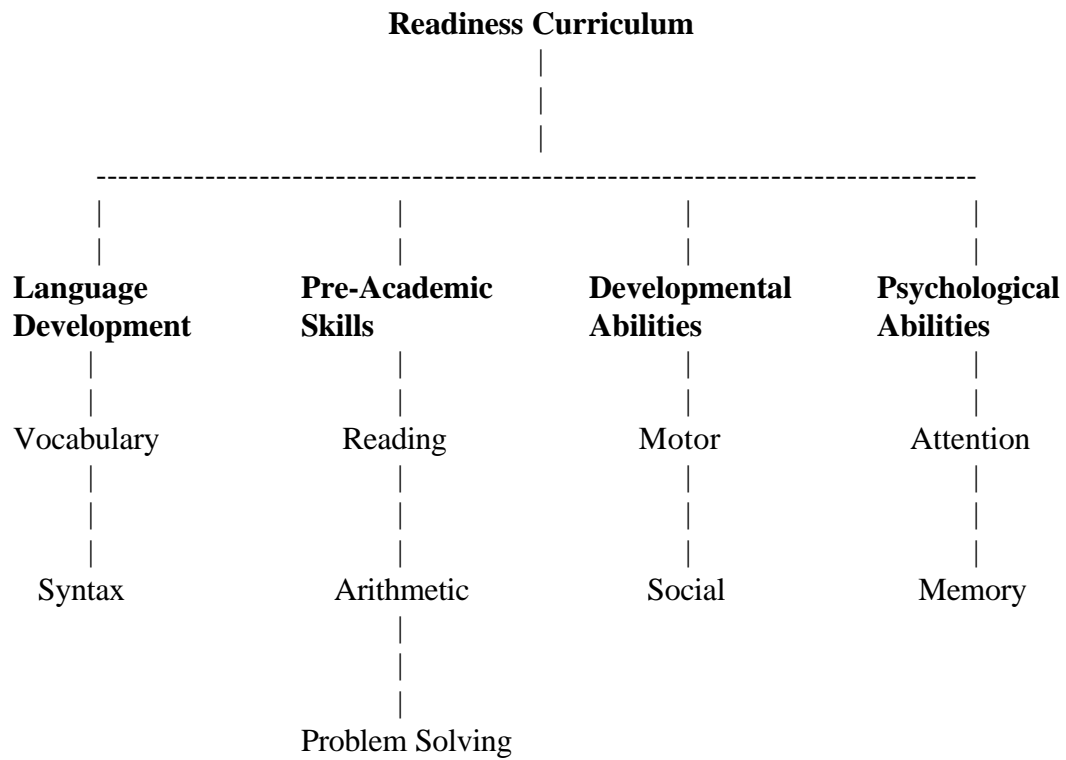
**Readiness Curriculum**

**Language Development**

Vocabulary

Syntax

**Pre-Academic Skills**

Reading

Arithmetic

Problem Solving

**Developmental Abilities**

Motor

Social

**Psychological Abilities**

Attention

Memory